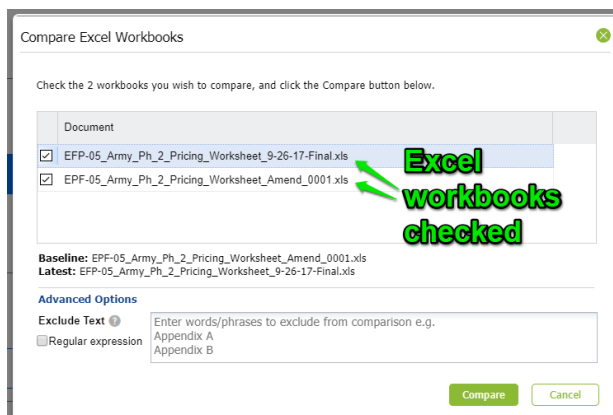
Compare Excel Workbooks

Check the 2 workbooks you wish to compare, and click the Compare button below.

| | Document |
|---|---|
| ☑ | EFP-05_Army_Ph_2_Pricing_Worksheet_9-26-17-Final.xls |
| ☑ | EPF-05_Army_Ph_2_Pricing_Worksheet_Amend_0001.xls |

Excel workbooks checked

Baseline: EPF-05_Army_Ph_2_Pricing_Worksheet_Amend_0001.xls
Latest: EFP-05_Army_Ph_2_Pricing_Worksheet_9-26-17-Final.xls

Advanced Options

Exclude Text

Regular expression

Enter words/phrases to exclude from comparison e.g.
Appendix A
Appendix B

Compare

Cancel